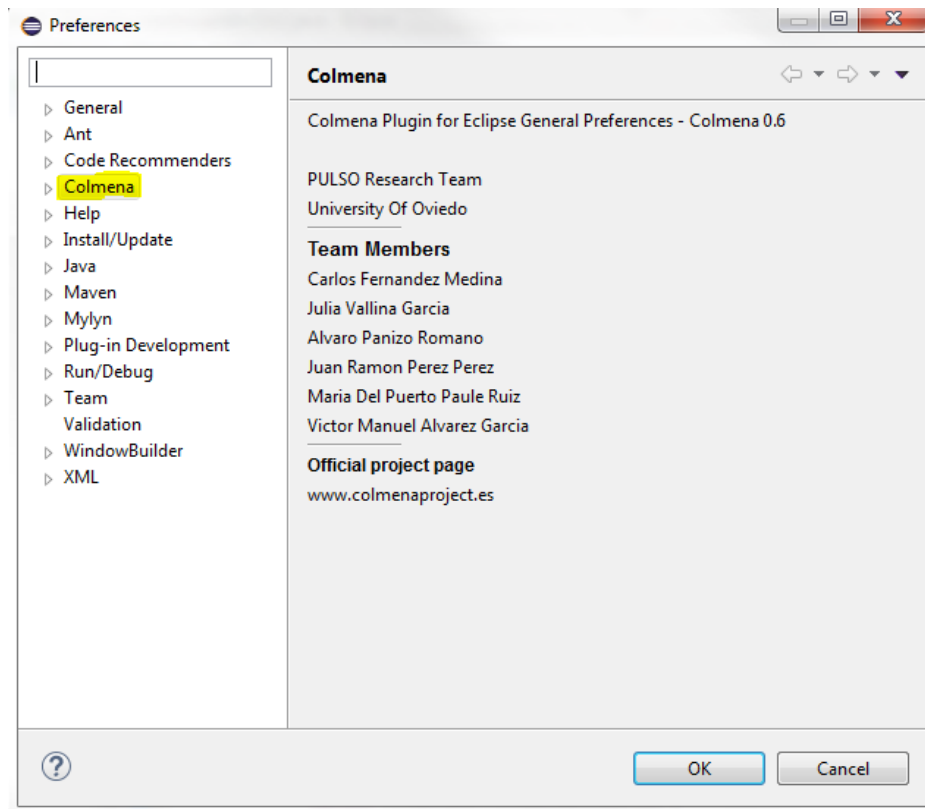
Preferences

General
Ant
Code Recommenders
Colmena
Help
Install/Update
Java
Maven
Mylyn
Plug-in Development
Run/Debug
Team
Validation
WindowBuilder
XML

Colmena

Colmena Plugin for Eclipse General Preferences - Colmena 0.6

PULSO Research Team
University Of Oviedo

Team Members
Carlos Fernandez Medina
Julia Vallina Garcia
Alvaro Panizo Romano
Juan Ramon Perez Perez
Maria Del Puerto Paule Ruiz
Victor Manuel Alvarez Garcia

Official project page
www.colmenaproject.es

OK
Cancel